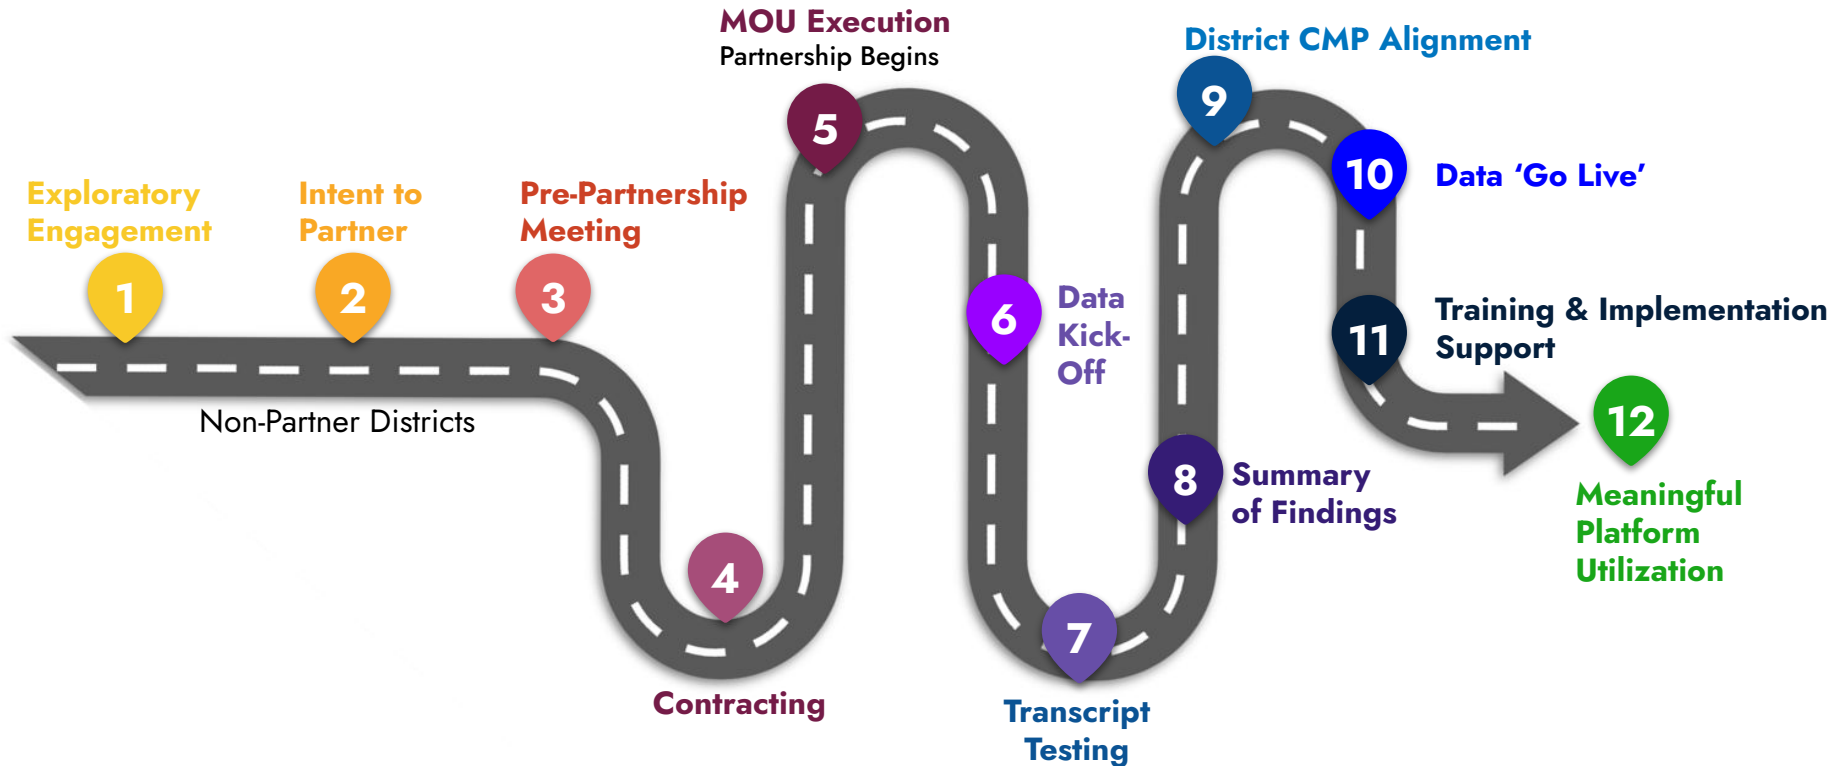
Exploratory Engagement

1

Intent to Partner

2

Pre-Partnership Meeting

3

Non-Partner Districts

4

Contracting

5

MOU Execution
Partnership Begins

6

Data Kick-Off

7

Transcript Testing

8

Summary of Findings

9

District CMP Alignment

10

Data 'Go Live'

11

Training & Implementation Support

12

Meaningful Platform Utilization